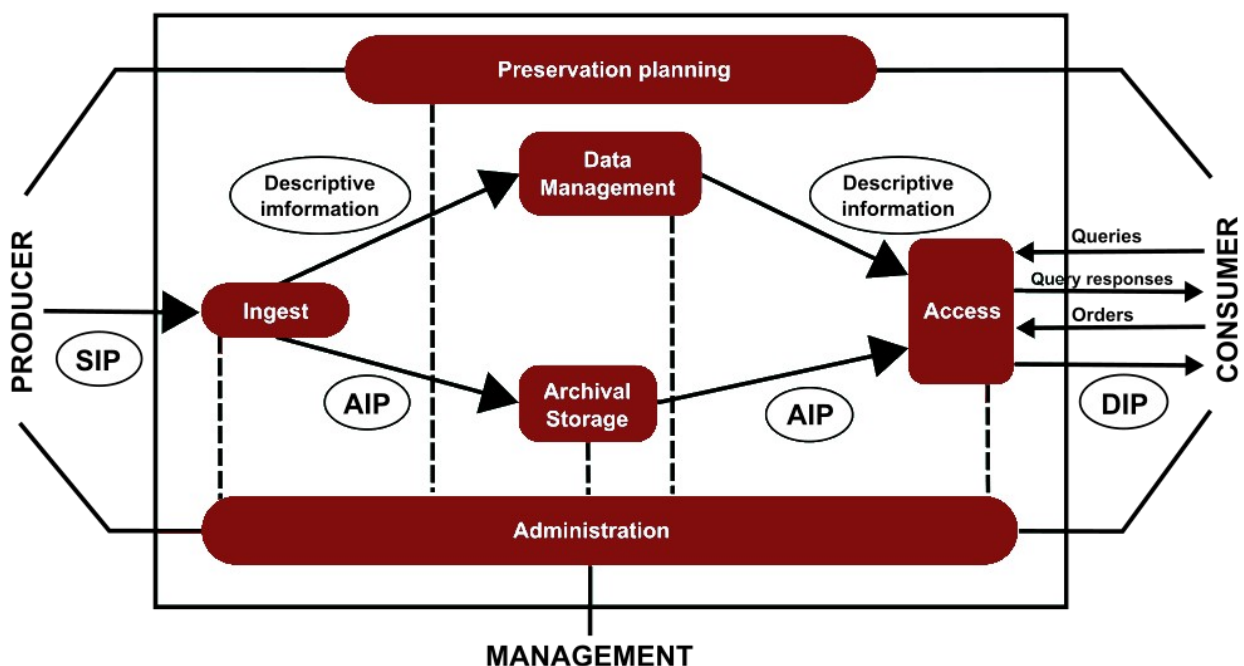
Preservation planning

PRODUCER

SIP

Descriptive imformation

Ingest

AIP

Data Management

Archival Storage

AIP

Descriptive information

Access

Queries

Query responses

Orders

DIP

CONSUMER

Administration

MANAGEMENT